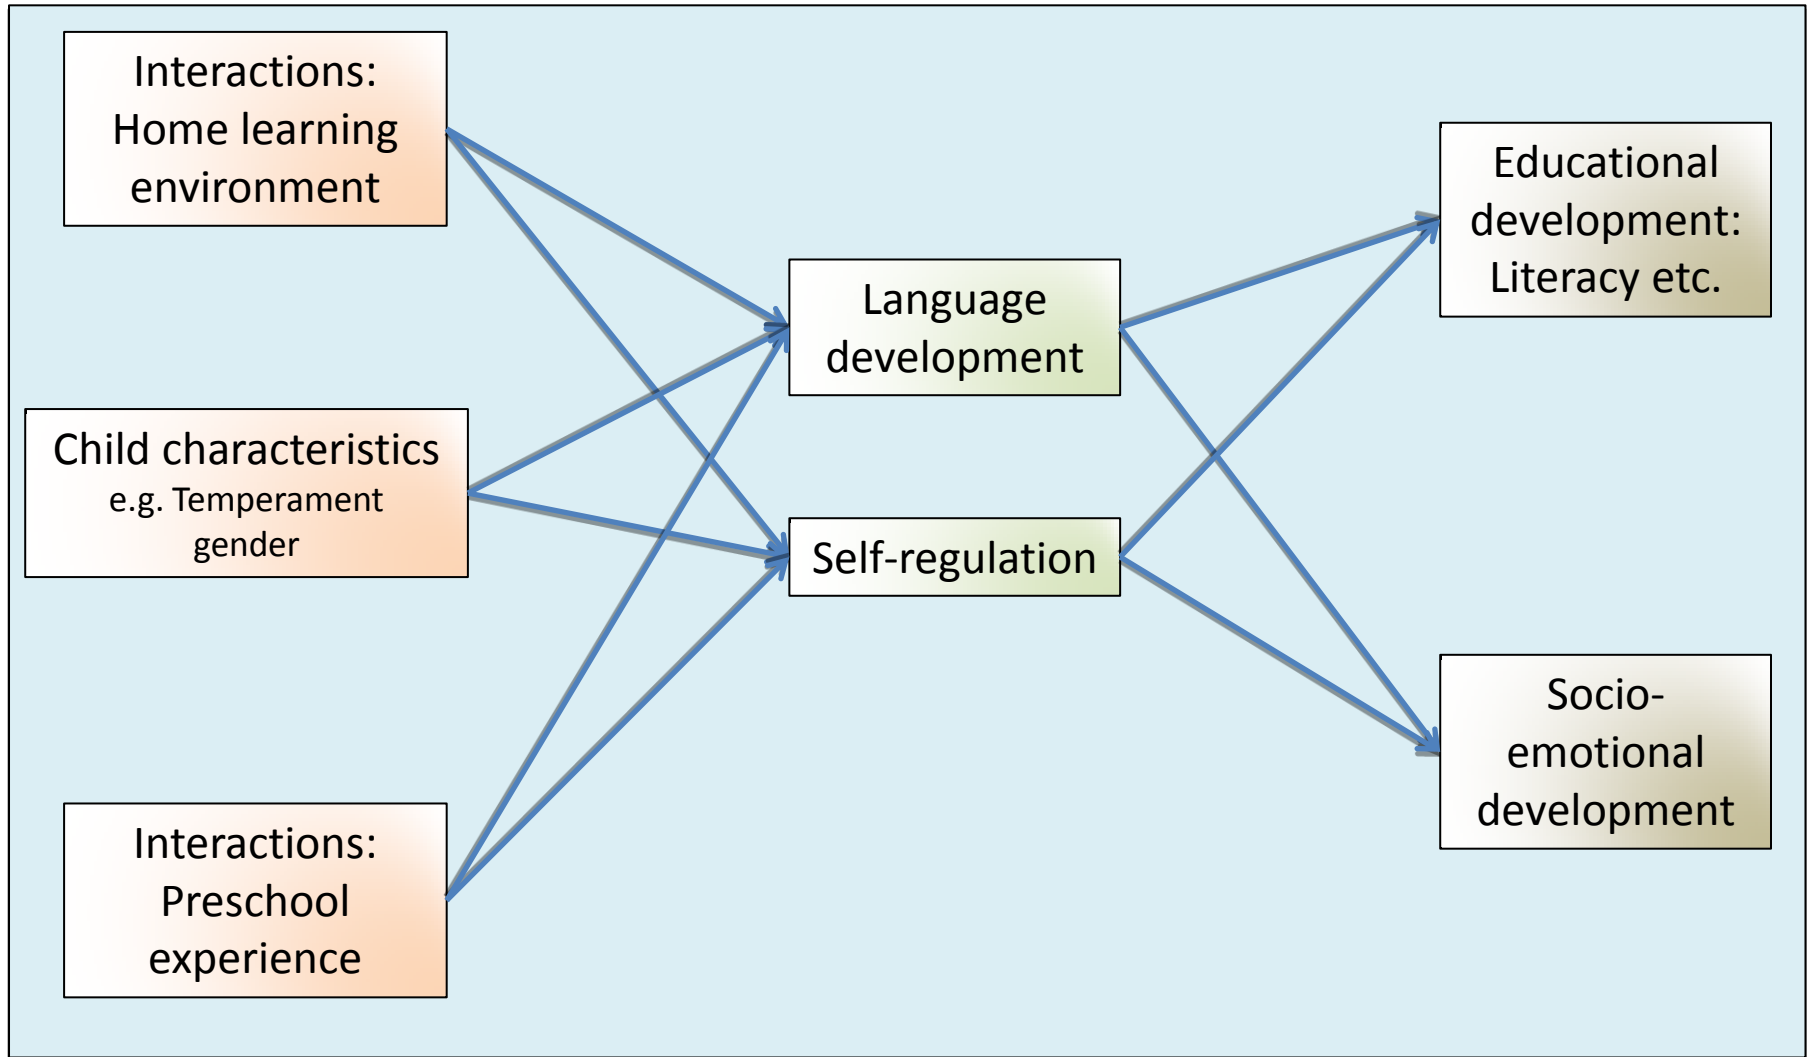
Interactions: Home learning environment

Child characteristics
e.g. Temperament gender

Interactions: Preschool experience

Language development

Self-regulation

Educational development: Literacy etc.

Socio-emotional development